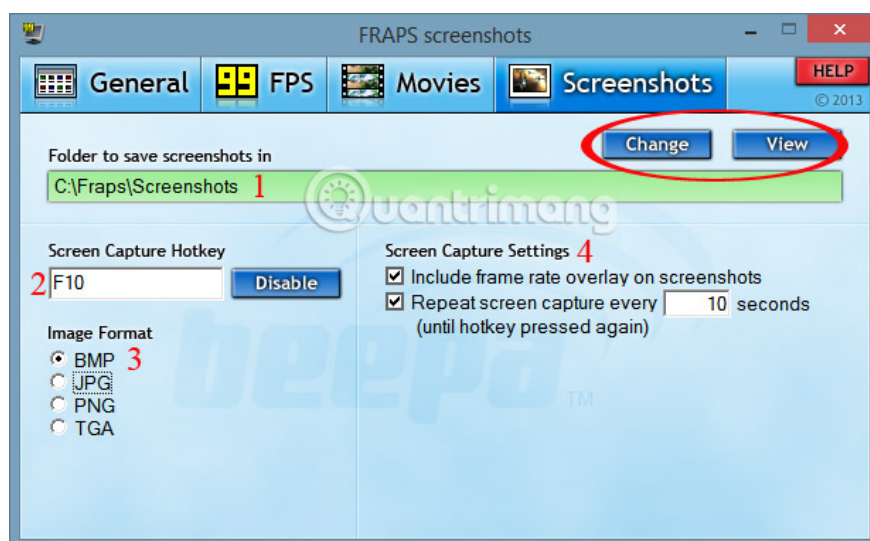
FRAPS screenshots

General 99 FPS Movies Screenshots HELP © 2013

Folder to save screenshots in

Change View

C:\Fraps\Screenshots 1

quantrimang

Screen Capture Hotkey

2 F10 Disable

Image Format

BMP 3
JPG
PNG
TGA

Screen Capture Settings 4

Include frame rate overlay on screenshots

Repeat screen capture every 10 seconds (until hotkey pressed again)

beepa TM